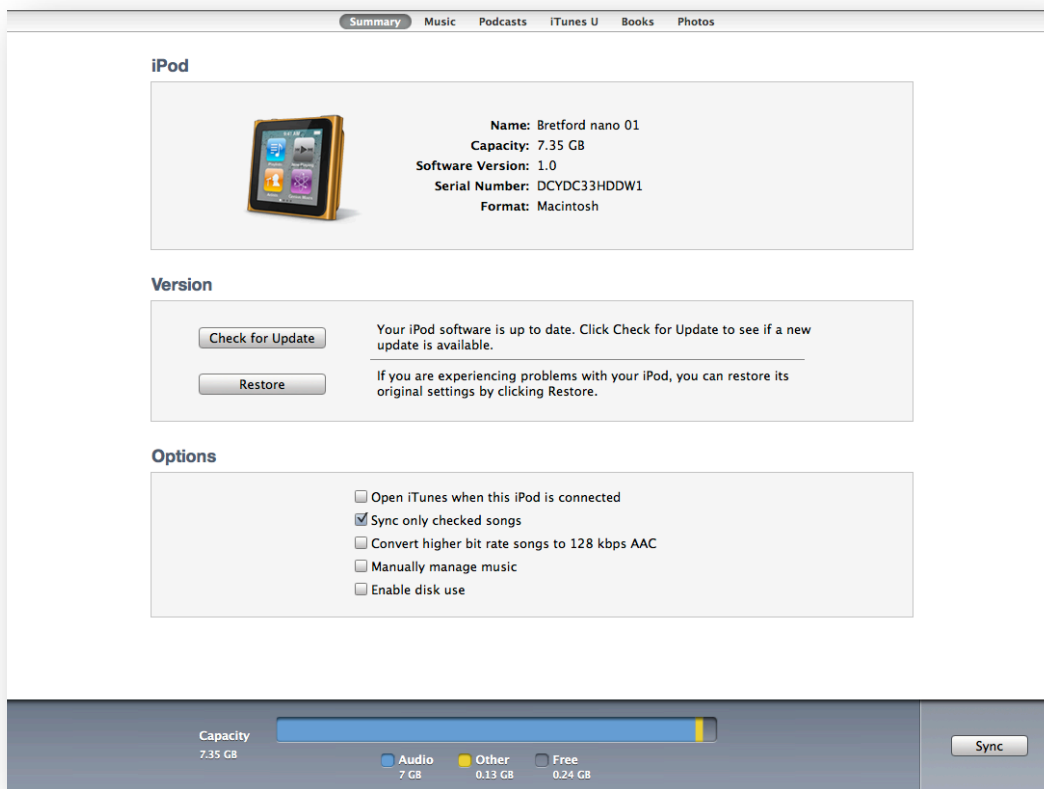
Summary Music Podcasts iTunes U Books Photos

iPod

Name: Bretford nano 01
Capacity: 7.35 GB
Software Version: 1.0
Serial Number: DCYDC33HDDW1
Format: Macintosh

Version

Check for Update

Your iPod software is up to date. Click Check for Update to see if a new update is available.

Restore

If you are experiencing problems with your iPod, you can restore its original settings by clicking Restore.

Options

☐ Open iTunes when this iPod is connected
☑ Sync only checked songs
☐ Convert higher bit rate songs to 128 kbps AAC
☐ Manually manage music
☐ Enable disk use

Capacity
7.35 GB

Audio 7 GB
Other 0.13 GB
Free 0.24 GB

Sync